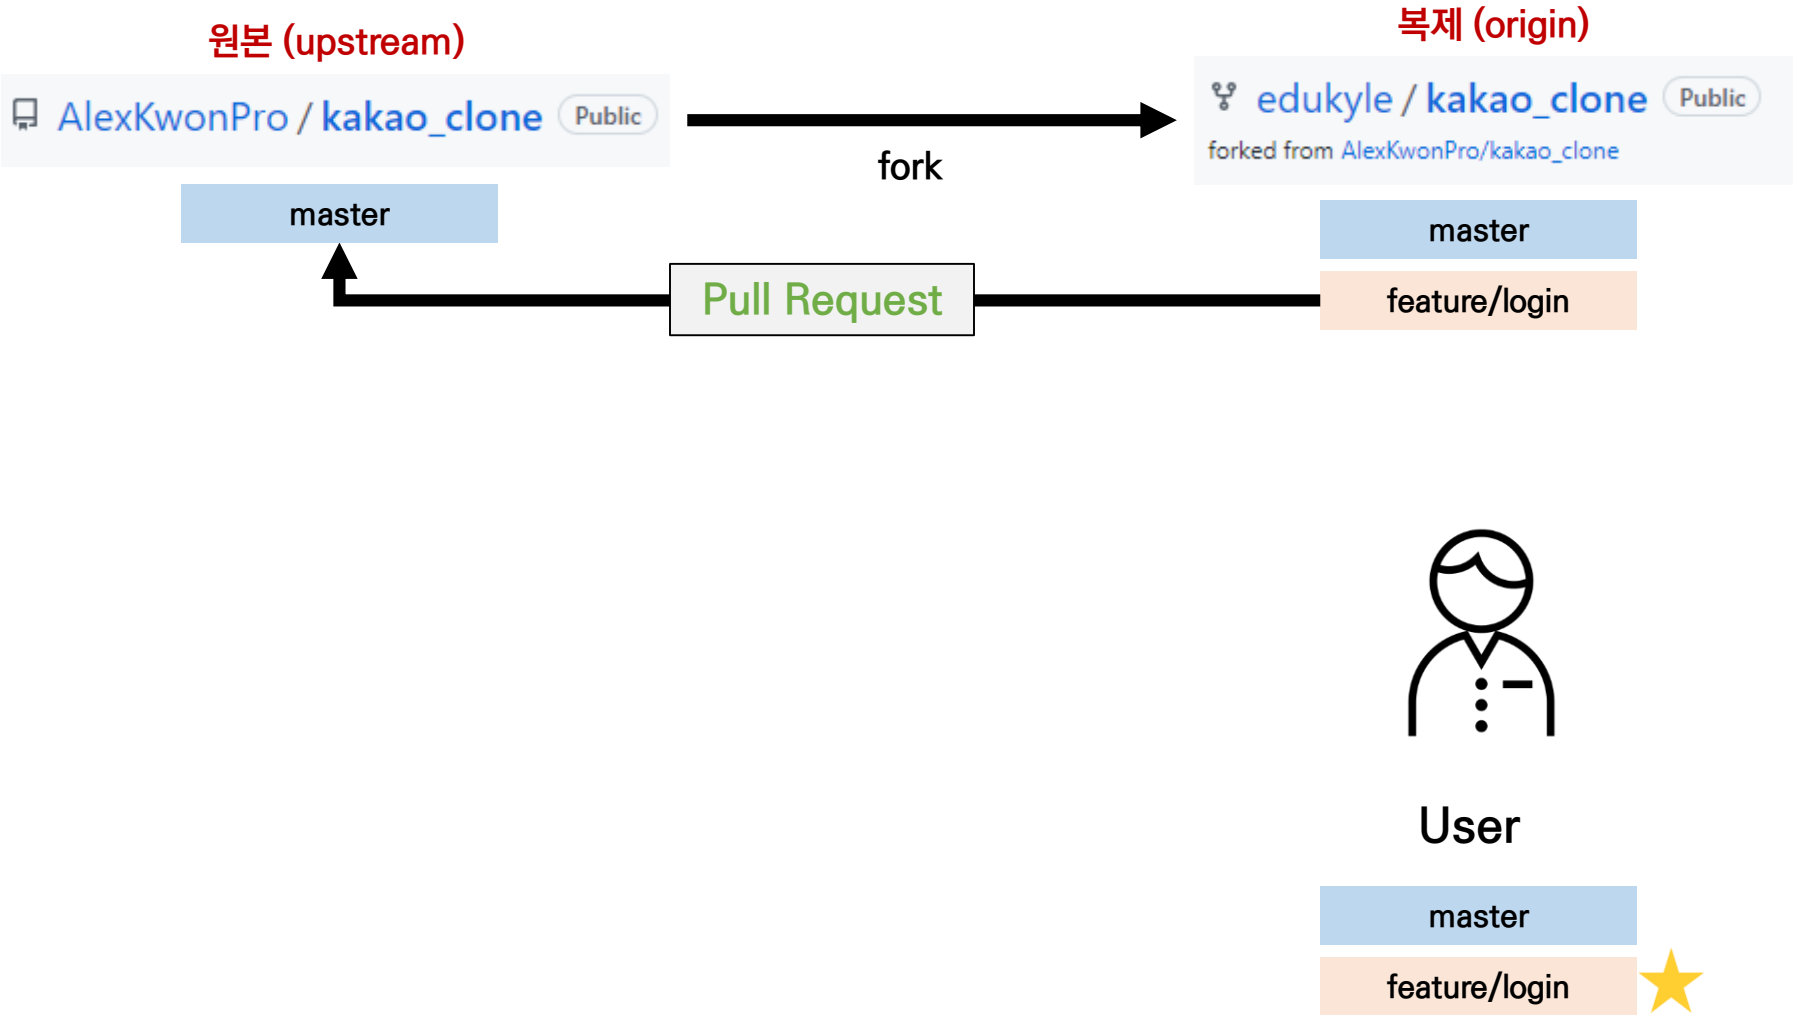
원본 (upstream)

AlexKwonPro / kakao_clone Public

master

복제 (origin)

edukyle / kakao_clone Public

forked from AlexKwonPro/kakao_clone

fork

master

Pull Request

feature/login

User

master

feature/login